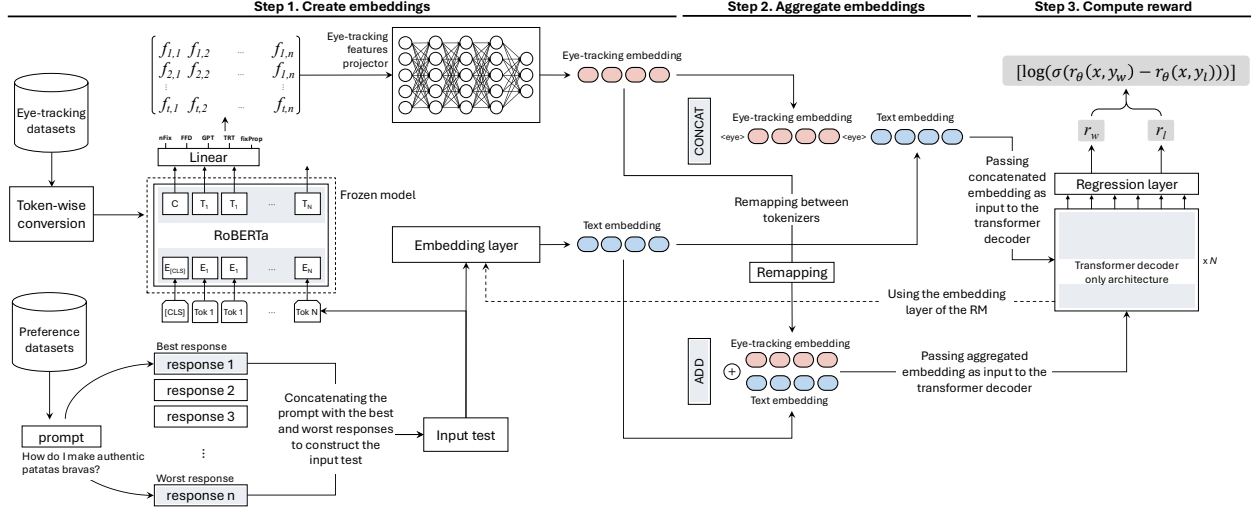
Step 1. Create embeddings

Step 2. Aggregate embeddings

Step 3. Compute reward

$\begin{bmatrix} f_{1,1} & f_{1,2} & \cdots & f_{1,n} \\ f_{2,1} & f_{2,2} & \cdots & f_{1,n} \\ \vdots & & & \vdots \\ f_{t,1} & f_{t,2} & \cdots & f_{t,n} \end{bmatrix}$

Eye-tracking features projector

Eye-tracking embedding

$[\log(\sigma(r_\theta(x, y_w) - r_\theta(x, y_l)))]$

Eye-tracking datasets

nFix FFD GPT TRT fixProp

Linear

CONCAT

Eye-tracking embedding

Text embedding

<eye>

<eye>

$r_w$

$r_l$

Token-wise conversion

C $T_1$ $T_1$ ... $T_N$

Frozen model

RoBERTa

$E_{[CLS]}$ $E_1$ $E_1$ ... $E_N$

[CLS] Tok 1 Tok 1 ... Tok N

Remapping between tokenizers

Passing concatenated embedding as input to the transformer decoder

Regression layer

Embedding layer

Text embedding

Transformer decoder only architecture

x N

Remapping

Using the embedding layer of the RM

Preference datasets

Best response

response 1

response 2

response 3

Concatenating the prompt with the best and worst responses to construct the input test

ADD

Eye-tracking embedding

Text embedding

Passing aggregated embedding as input to the transformer decoder

prompt

How do I make authentic patatas bravas?

Input test

Worst response

response n